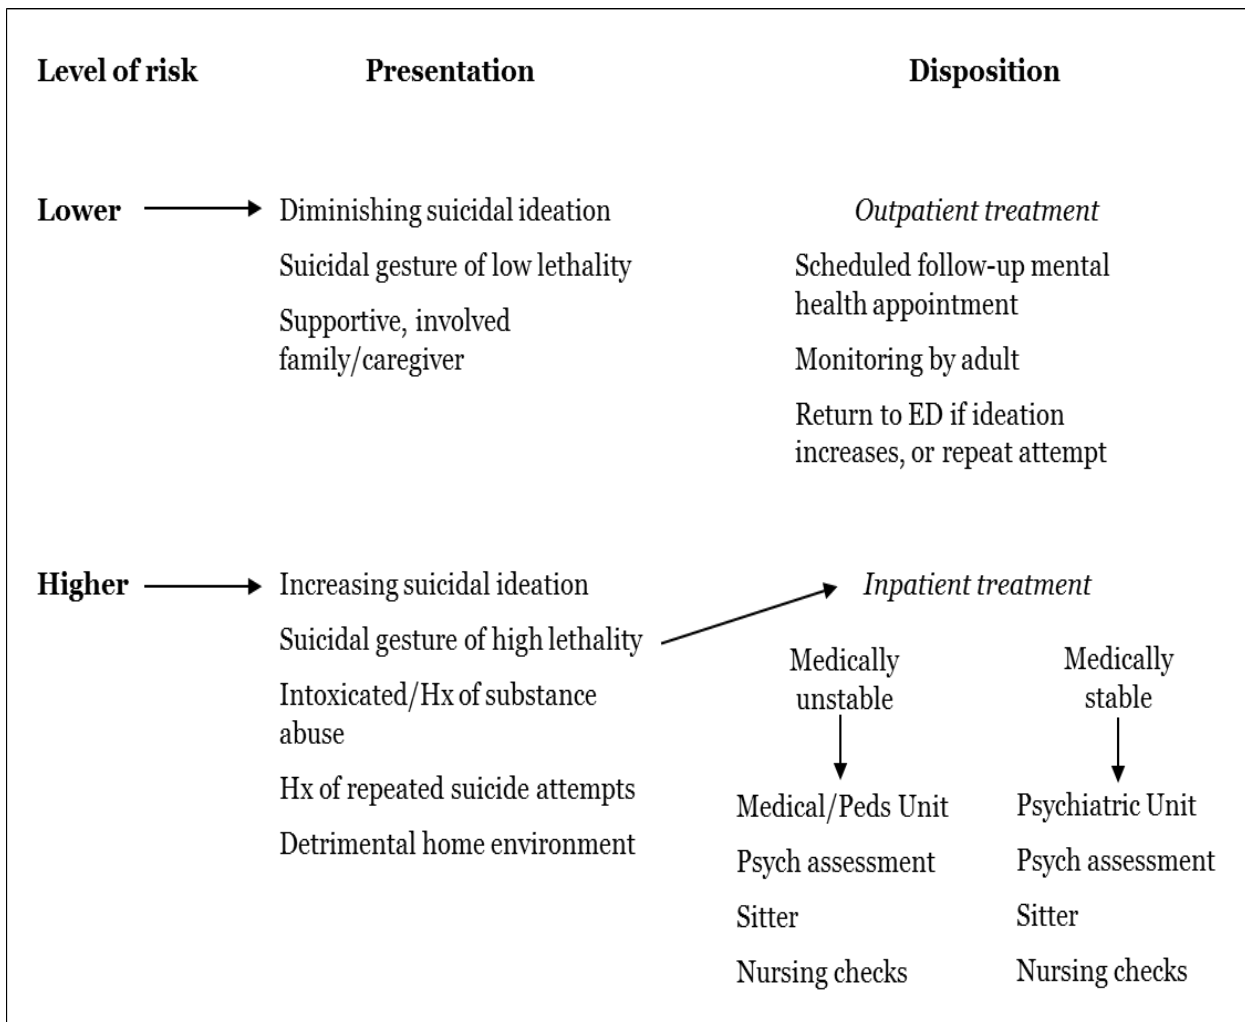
Level of risk

Presentation

Disposition

Lower

Diminishing suicidal ideation

Suicidal gesture of low lethality

Supportive, involved family/caregiver

Outpatient treatment

Scheduled follow-up mental health appointment

Monitoring by adult

Return to ED if ideation increases, or repeat attempt

Higher

Increasing suicidal ideation

Suicidal gesture of high lethality

Intoxicated/Hx of substance abuse

Hx of repeated suicide attempts

Detrimental home environment

Inpatient treatment

Medically unstable

Medical/Peds Unit

Psych assessment

Sitter

Nursing checks

Medically stable

Psychiatric Unit

Psych assessment

Sitter

Nursing checks